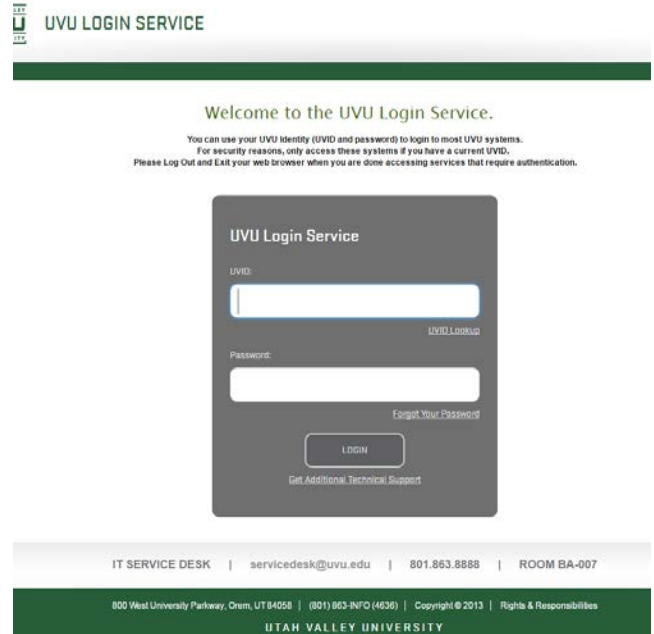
UVU LOGIN SERVICE

Welcome to the UVU Login Service.

You can use your UVU Identity (UVID and password) to login to most UVU systems.
For security reasons, only access these systems if you have a current UVID.
Please Log Out and Exit your web browser when you are done accessing services that require authentication.

UVU Login Service

UVID:

UVID Lookup

Password:

Forgot Your Password

LOGIN

Get Additional Technical Support

IT SERVICE DESK | servicedesk@uvu.edu | 801.863.8888 | ROOM BA-007

800 West University Parkway, Orem, UT 84058 | (801) 863-INFO (4636) | Copyright © 2013 | Rights & Responsibilities

UTAH VALLEY UNIVERSITY